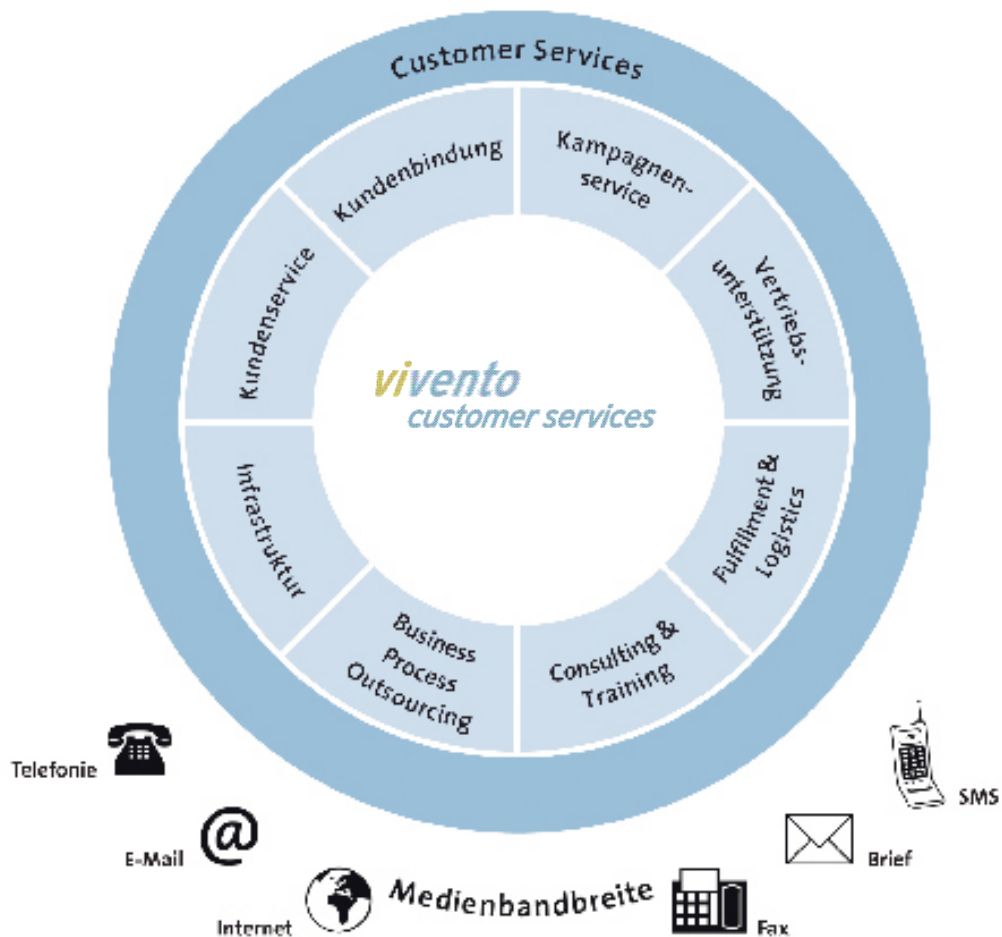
Customer Services

Kundenbindung

Kampagnenservice

Vertriebsunterstützung

Fulfillment & Logistics

Consulting & Training

Business Process Outsourcing

Infrastruktur

Kundenservice

vivento
customer services

Telefonie

E-Mail

Internet

Medienbandbreite

Fax

Brief

SMS